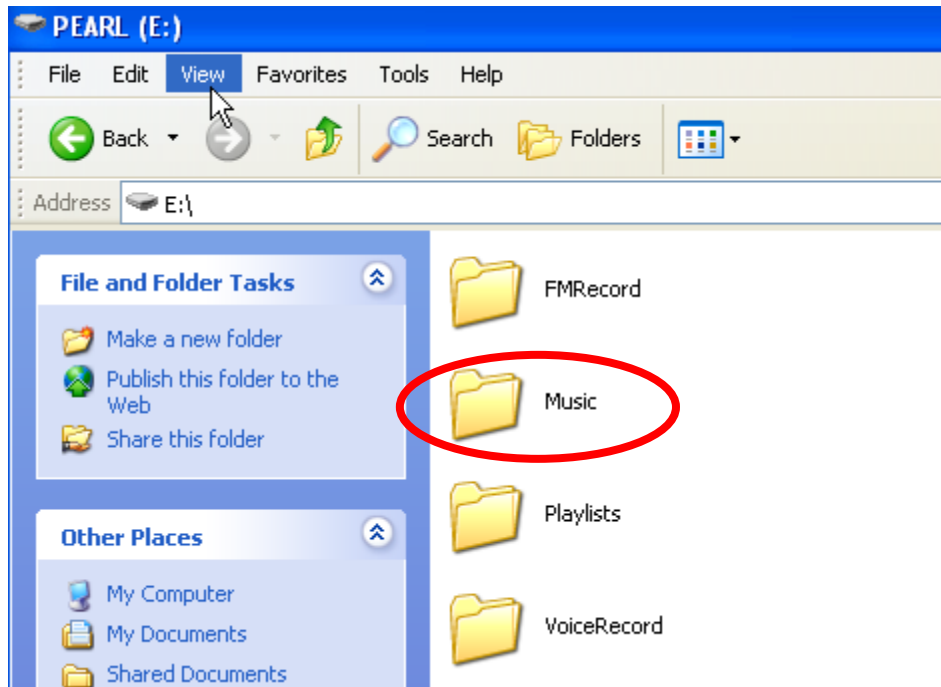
PEARL (E:)

File Edit View Favorites Tools Help

Back Search Folders

Address E:\

File and Folder Tasks

Make a new folder
Publish this folder to the Web
Share this folder

Other Places

My Computer
My Documents
Shared Documents

FMRecord
Music
Playlists
VoiceRecord